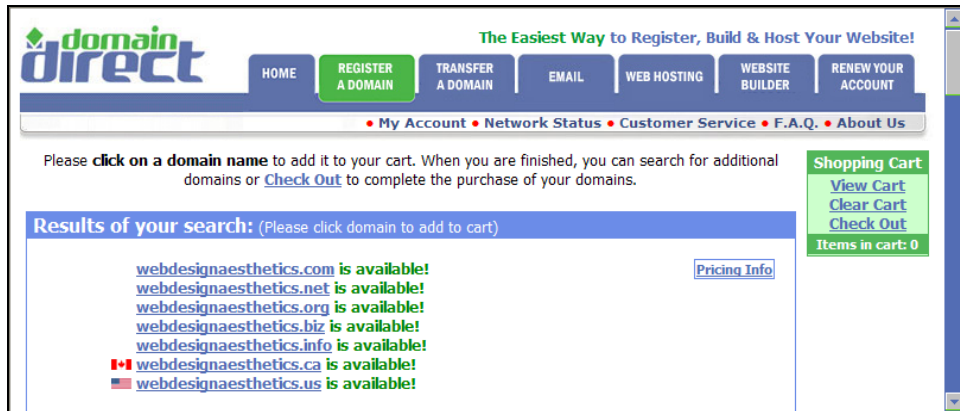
domain direct

The Easiest Way to Register, Build & Host Your Website!

HOME
REGISTER A DOMAIN
TRANSFER A DOMAIN
EMAIL
WEB HOSTING
WEBSITE BUILDER
RENEW YOUR ACCOUNT

• My Account • Network Status • Customer Service • F.A.Q. • About Us

Please **click on a domain name** to add it to your cart. When you are finished, you can search for additional domains or Check Out to complete the purchase of your domains.

Shopping Cart
View Cart
Clear Cart
Check Out
Items in cart: 0

Results of your search: (Please click domain to add to cart)

Pricing Info

webdesignaesthetics.com is available!
webdesignaesthetics.net is available!
webdesignaesthetics.org is available!
webdesignaesthetics.biz is available!
webdesignaesthetics.info is available!
webdesignaesthetics.ca is available!
webdesignaesthetics.us is available!